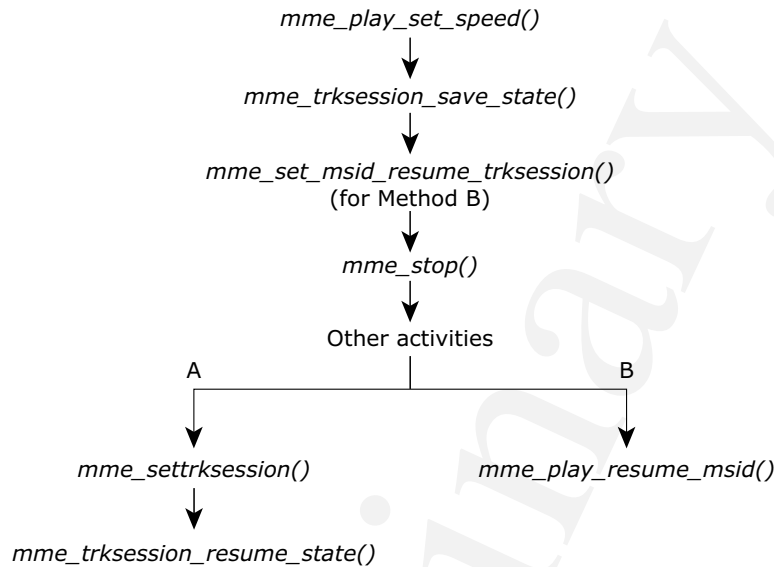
mme_play_set_speed()

mme_trksession_save_state()

mme_set_msid_resume_trksession()
(for Method B)

mme_stop()

Other activities

A

B

mme_settrksession()

mme_play_resume_msid()

mme_trksession_resume_state()

Preliminary